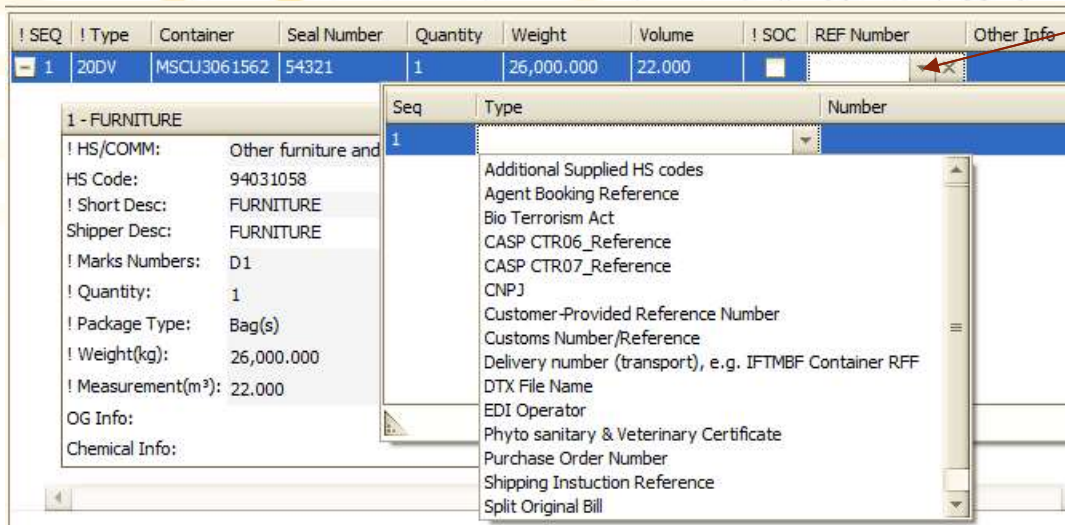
| ! SEQ | ! Type | Container | Seal Number | Quantity | Weight | Volume | ! SOC | REF Number | Other Info |
|---|---|---|---|---|---|---|---|---|---|
| 1 | 20DV | MSCU3061562 | 54321 | 1 | 26,000.000 | 22.000 | | | |

1 - FURNITURE

! HS/COMM: Other furniture and
HS Code: 94031058
! Short Desc: FURNITURE
Shipper Desc: FURNITURE
! Marks Numbers: D1
! Quantity: 1
! Package Type: Bag(s)
! Weight(kg): 26,000.000
! Measurement(m³): 22.000
OG Info:
Chemical Info:

| Seq | Type | Number |
|---|---|---|
| 1 | | |

Additional Supplied HS codes
Agent Booking Reference
Bio Terrorism Act
CASP CTR06_Reference
CASP CTR07_Reference
CNPJ
Customer-Provided Reference Number
Customs Number/Reference
Delivery number (transport), e.g. IFTMBF Container RFF
DTX File Name
EDI Operator
Phyto sanitary & Veterinary Certificate
Purchase Order Number
Shipping Instuction Reference
Split Original Bill